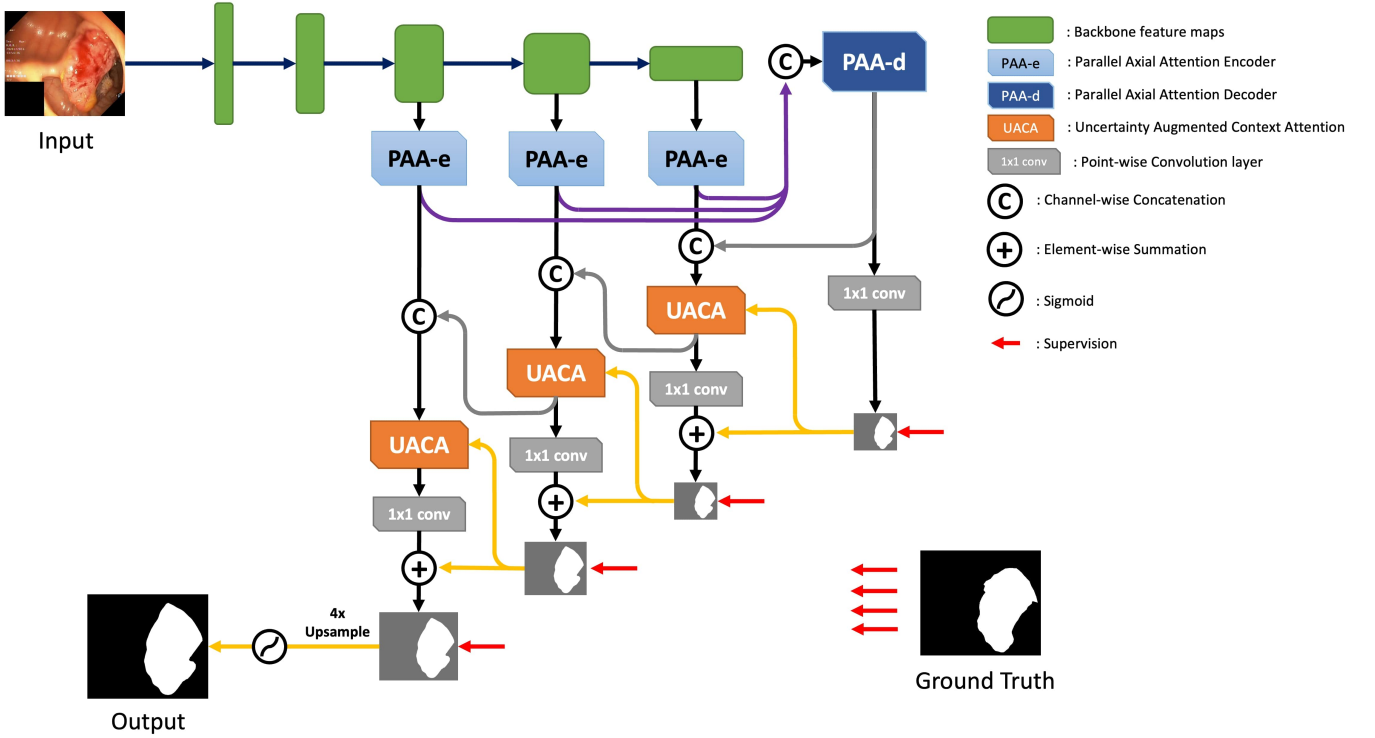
Input

PAA-d

PAA-e

PAA-e

PAA-e

C

C

C

C

UACA

UACA

UACA

1x1 conv

1x1 conv

1x1 conv

1x1 conv

+

+

+

4x Upsample

Output

Ground Truth

: Backbone feature maps

PAA-e : Parallel Axial Attention Encoder

PAA-d : Parallel Axial Attention Decoder

UACA : Uncertainty Augmented Context Attention

1x1 conv : Point-wise Convolution layer

C : Channel-wise Concatenation

+ : Element-wise Summation

: Sigmoid

: Supervision